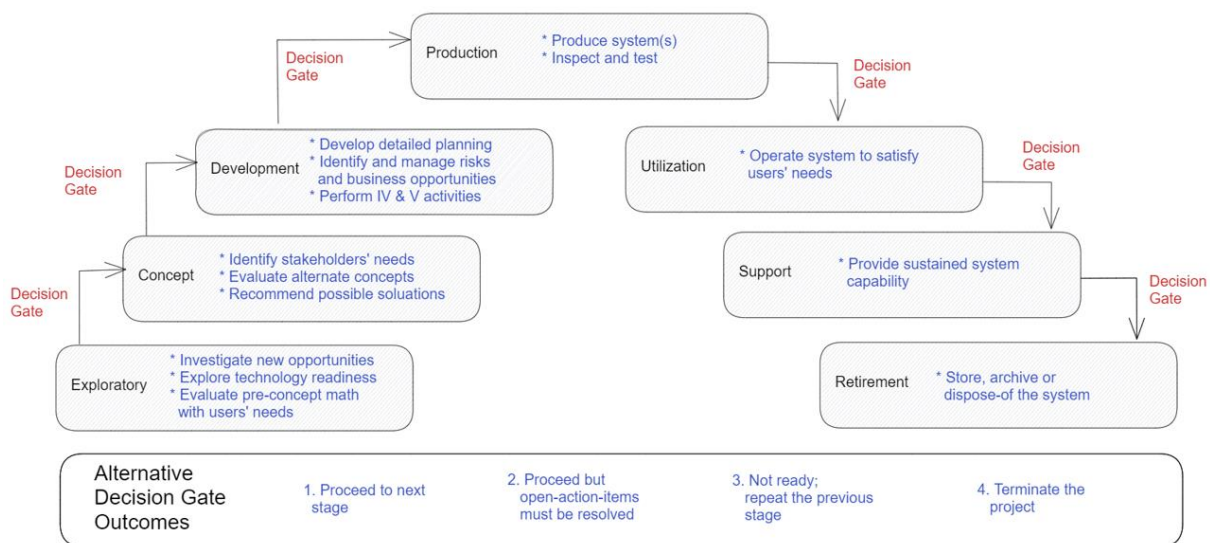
Exploratory
* Investigate new opportunities
* Explore technology readiness
* Evaluate pre-concept math with users' needs

Decision Gate

Concept
* Identify stakeholders' needs
* Evaluate alternate concepts
* Recommend possible soluations

Decision Gate

Development
* Develop detailed planning
* Identify and manage risks and business opportunities
* Perform IV & V activities

Decision Gate

Production
* Produce system(s)
* Inspect and test

Decision Gate

Utilization
* Operate system to satisfy users' needs

Decision Gate

Support
* Provide sustained system capability

Decision Gate

Retirement
* Store, archive or dispose-of the system

Alternative Decision Gate Outcomes
1. Proceed to next stage
2. Proceed but open-action-items must be resolved
3. Not ready; repeat the previous stage
4. Terminate the project